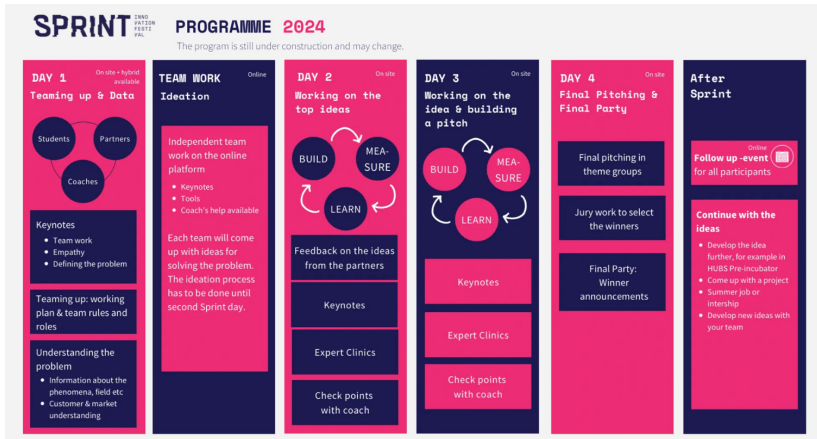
SPRINT INNO VATION FESTI VAL

PROGRAMME 2024

The program is still under construction and may change.

DAY 1
On site + hybrid available
Teaming up & Data

Students
Partners
Coaches

Keynotes
- Team work
- Empathy
- Defining the problem

Teaming up: working plan & team rules and roles

Understanding the problem
- Information about the phenomena, field etc
- Customer & market understanding

TEAM WORK
Online
Ideation

Independent team work on the online platform
- Keynotes
- Tools
- Coach's help available

Each team will come up with ideas for solving the problem. The ideation process has to be done until second Sprint day.

DAY 2
On site
Working on the top ideas

BUILD
MEA-SURE
LEARN

Feedback on the ideas from the partners

Keynotes

Expert Clinics

Check points with coach

DAY 3
On site
Working on the idea & building a pitch

BUILD
MEA-SURE
LEARN

Keynotes

Expert Clinics

Check points with coach

DAY 4
On site
Final Pitching & Final Party

Final pitching in theme groups

Jury work to select the winners

Final Party: Winner announcements

After Sprint

Online
Follow up -event for all participants

Continue with the ideas
- Develop the idea further, for example in HUBS Pre-incubator
- Come up with a project
- Summer job or intership
- Develop new ideas with your team